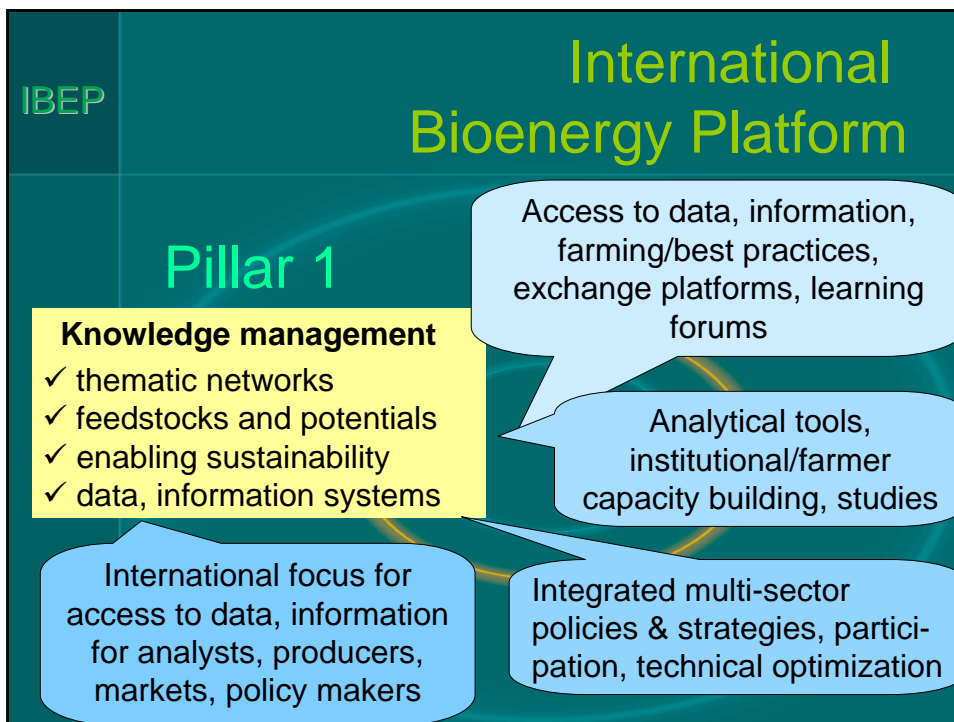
IBEP

International Bioenergy Platform

Pillar 1

Access to data, information, farming/best practices, exchange platforms, learning forums

Knowledge management
✓ thematic networks
✓ feedstocks and potentials
✓ enabling sustainability
✓ data, information systems

Analytical tools, institutional/farmer capacity building, studies

International focus for access to data, information for analysts, producers, markets, policy makers

Integrated multi-sector policies & strategies, participation, technical optimization